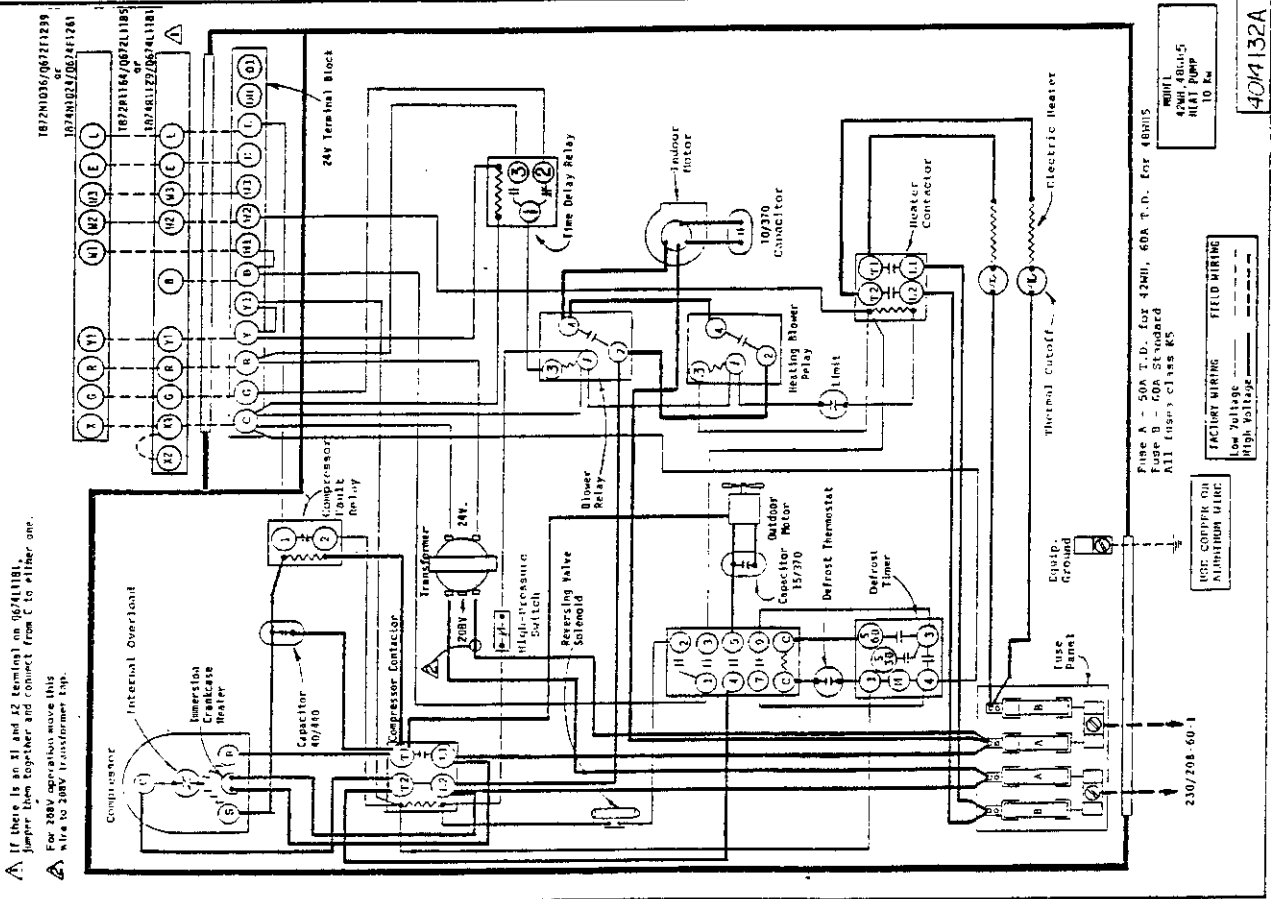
T872N1036/Q672F1239
or
T874N1024/Q674F1261

T872R1164/Q672L1185
or
T874R1129/Q674L1181

24V Terminal Block

X G R Y1 W1 W2 W3 E L

X2 X1 G R Y1 B W2 W3 E L

C C R Y Y1 B W1 W2 W3 E L H1 O1

Time Delay Relay

Indoor Motor

10/370 Capacitor

Heater Contactor

Electric Heater

Heating Blower Relay

Limit

Thermal Cutoff

Blower Relay

Compressor Fault Relay

Transformer

208V 24V

High-Pressure Switch

Reversing Valve Solenoid

Outdoor Motor

Capacitor 15/370

Defrost Thermostat

Defrost Timer

Equip. Ground

Fuse Panel

230/208-60-1

Compressor

Internal Overload

Immersion Crankcase Heater

Capacitor 40/440

Compressor Contactor

T1 T2 L1 L2

C S R

If there is an X1 and X2 terminal on Q674L1181, jumper them together and connect from C to either one.

For 208V operation move this wire to 208V transformer tap.

Fuse A - 50A T.D. for 42WH, 60A T.D. for 48WH5
Fuse B - 60A Standard
All fuses class K5

USE COPPER OR ALUMINUM WIRE

| FACTORY WIRING | FIELD WIRING |
|---|---|
| Low Voltage | |
| High Voltage | |

MODEL
42WH,48WH5
HEAT PUMP
10 Kw

40M132A